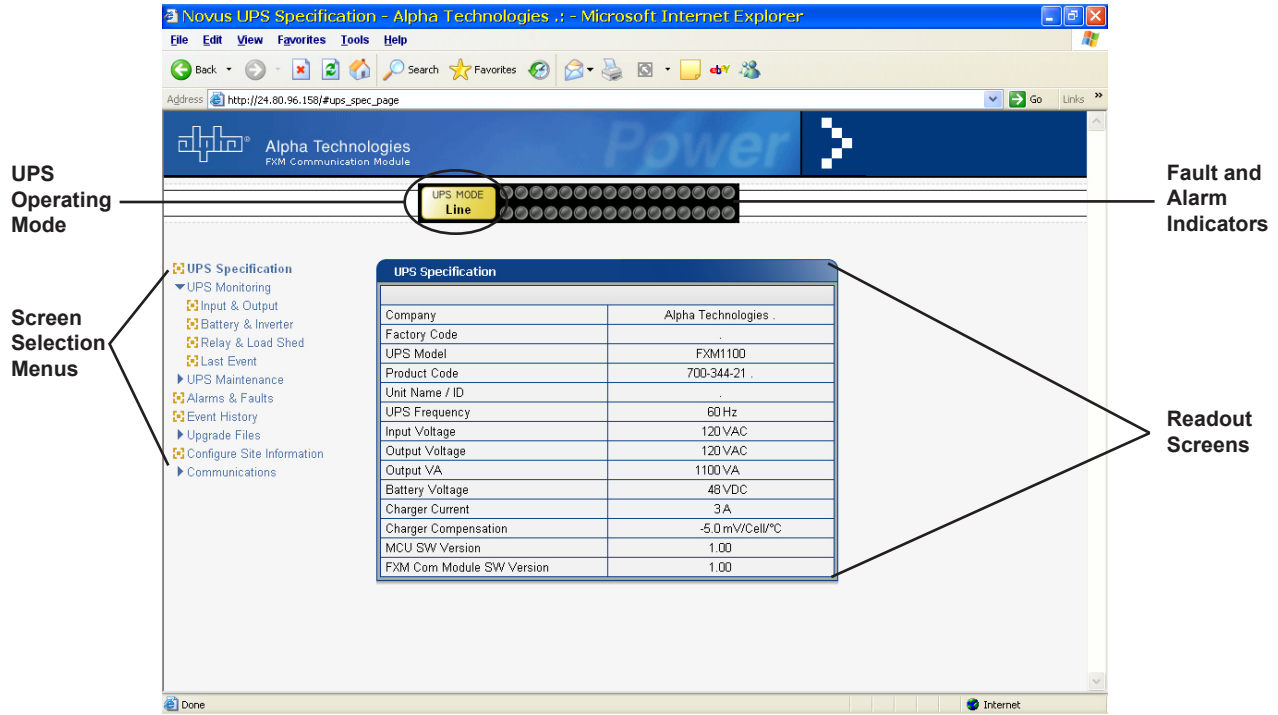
Novus UPS Specification - Alpha Technologies .: - Microsoft Internet Explorer

File Edit View Favorites Tools Help

Back Search Favorites

Address http://24.80.96.158/#ups_spec_page Go Links

alpha Alpha Technologies
FXM Communication Module

Power

UPS Operating Mode

UPS MODE
Line

Fault and Alarm Indicators

UPS Specification
UPS Monitoring
Input & Output
Battery & Inverter
Relay & Load Shed
Last Event
UPS Maintenance
Alarms & Faults
Event History
Upgrade Files
Configure Site Information
Communications

Screen Selection Menus

UPS Specification

| | |
|---|---|
| Company | Alpha Technologies . |
| Factory Code | . |
| UPS Model | FXM1100 |
| Product Code | 700-344-21 . |
| Unit Name / ID | . |
| UPS Frequency | 60 Hz |
| Input Voltage | 120 VAC |
| Output Voltage | 120 VAC |
| Output VA | 1100 VA |
| Battery Voltage | 48 VDC |
| Charger Current | 3 A |
| Charger Compensation | -5.0 mV/Cell/°C |
| MCU SW Version | 1.00 |
| FXM Com Module SW Version | 1.00 |

Readout Screens

Done Internet